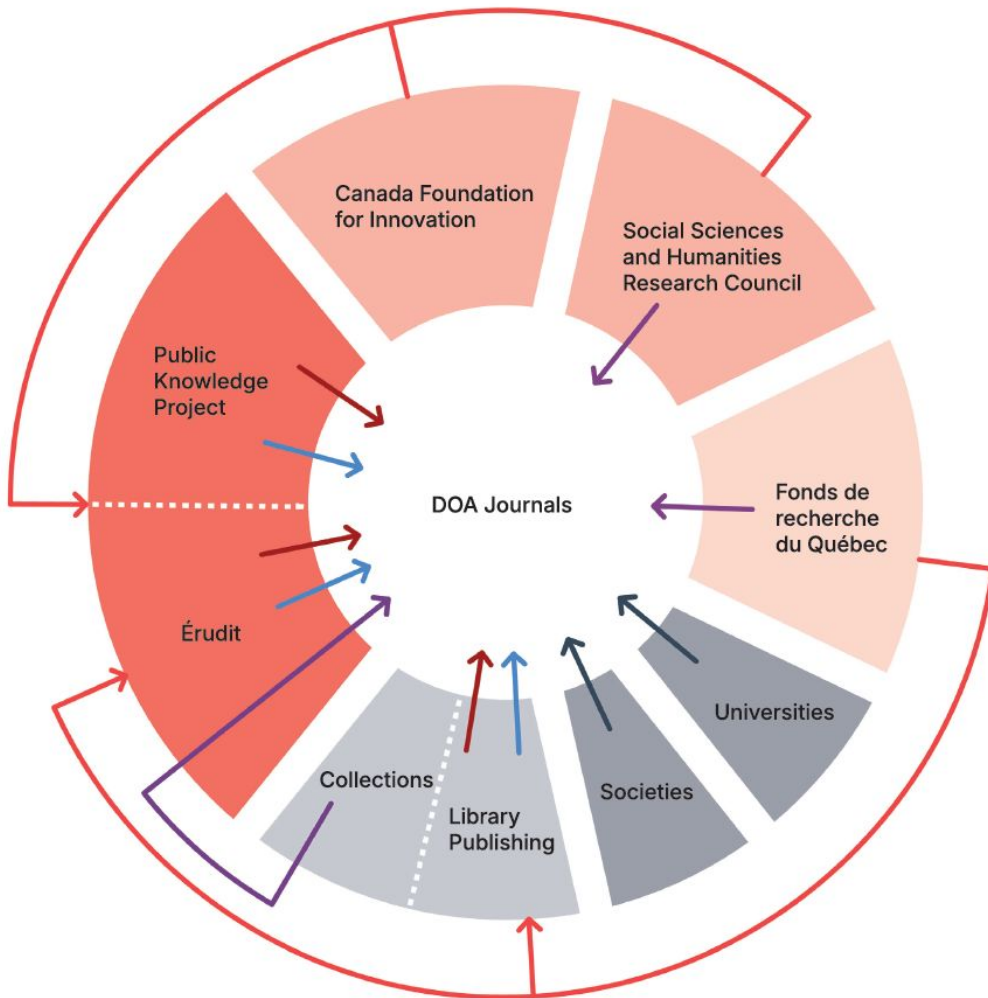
Canada Foundation for Innovation

Social Sciences and Humanities Research Council

Public Knowledge Project

DOA Journals

Fonds de recherche du Québec

Érudit

Universities

Collections

Library Publishing

Societies